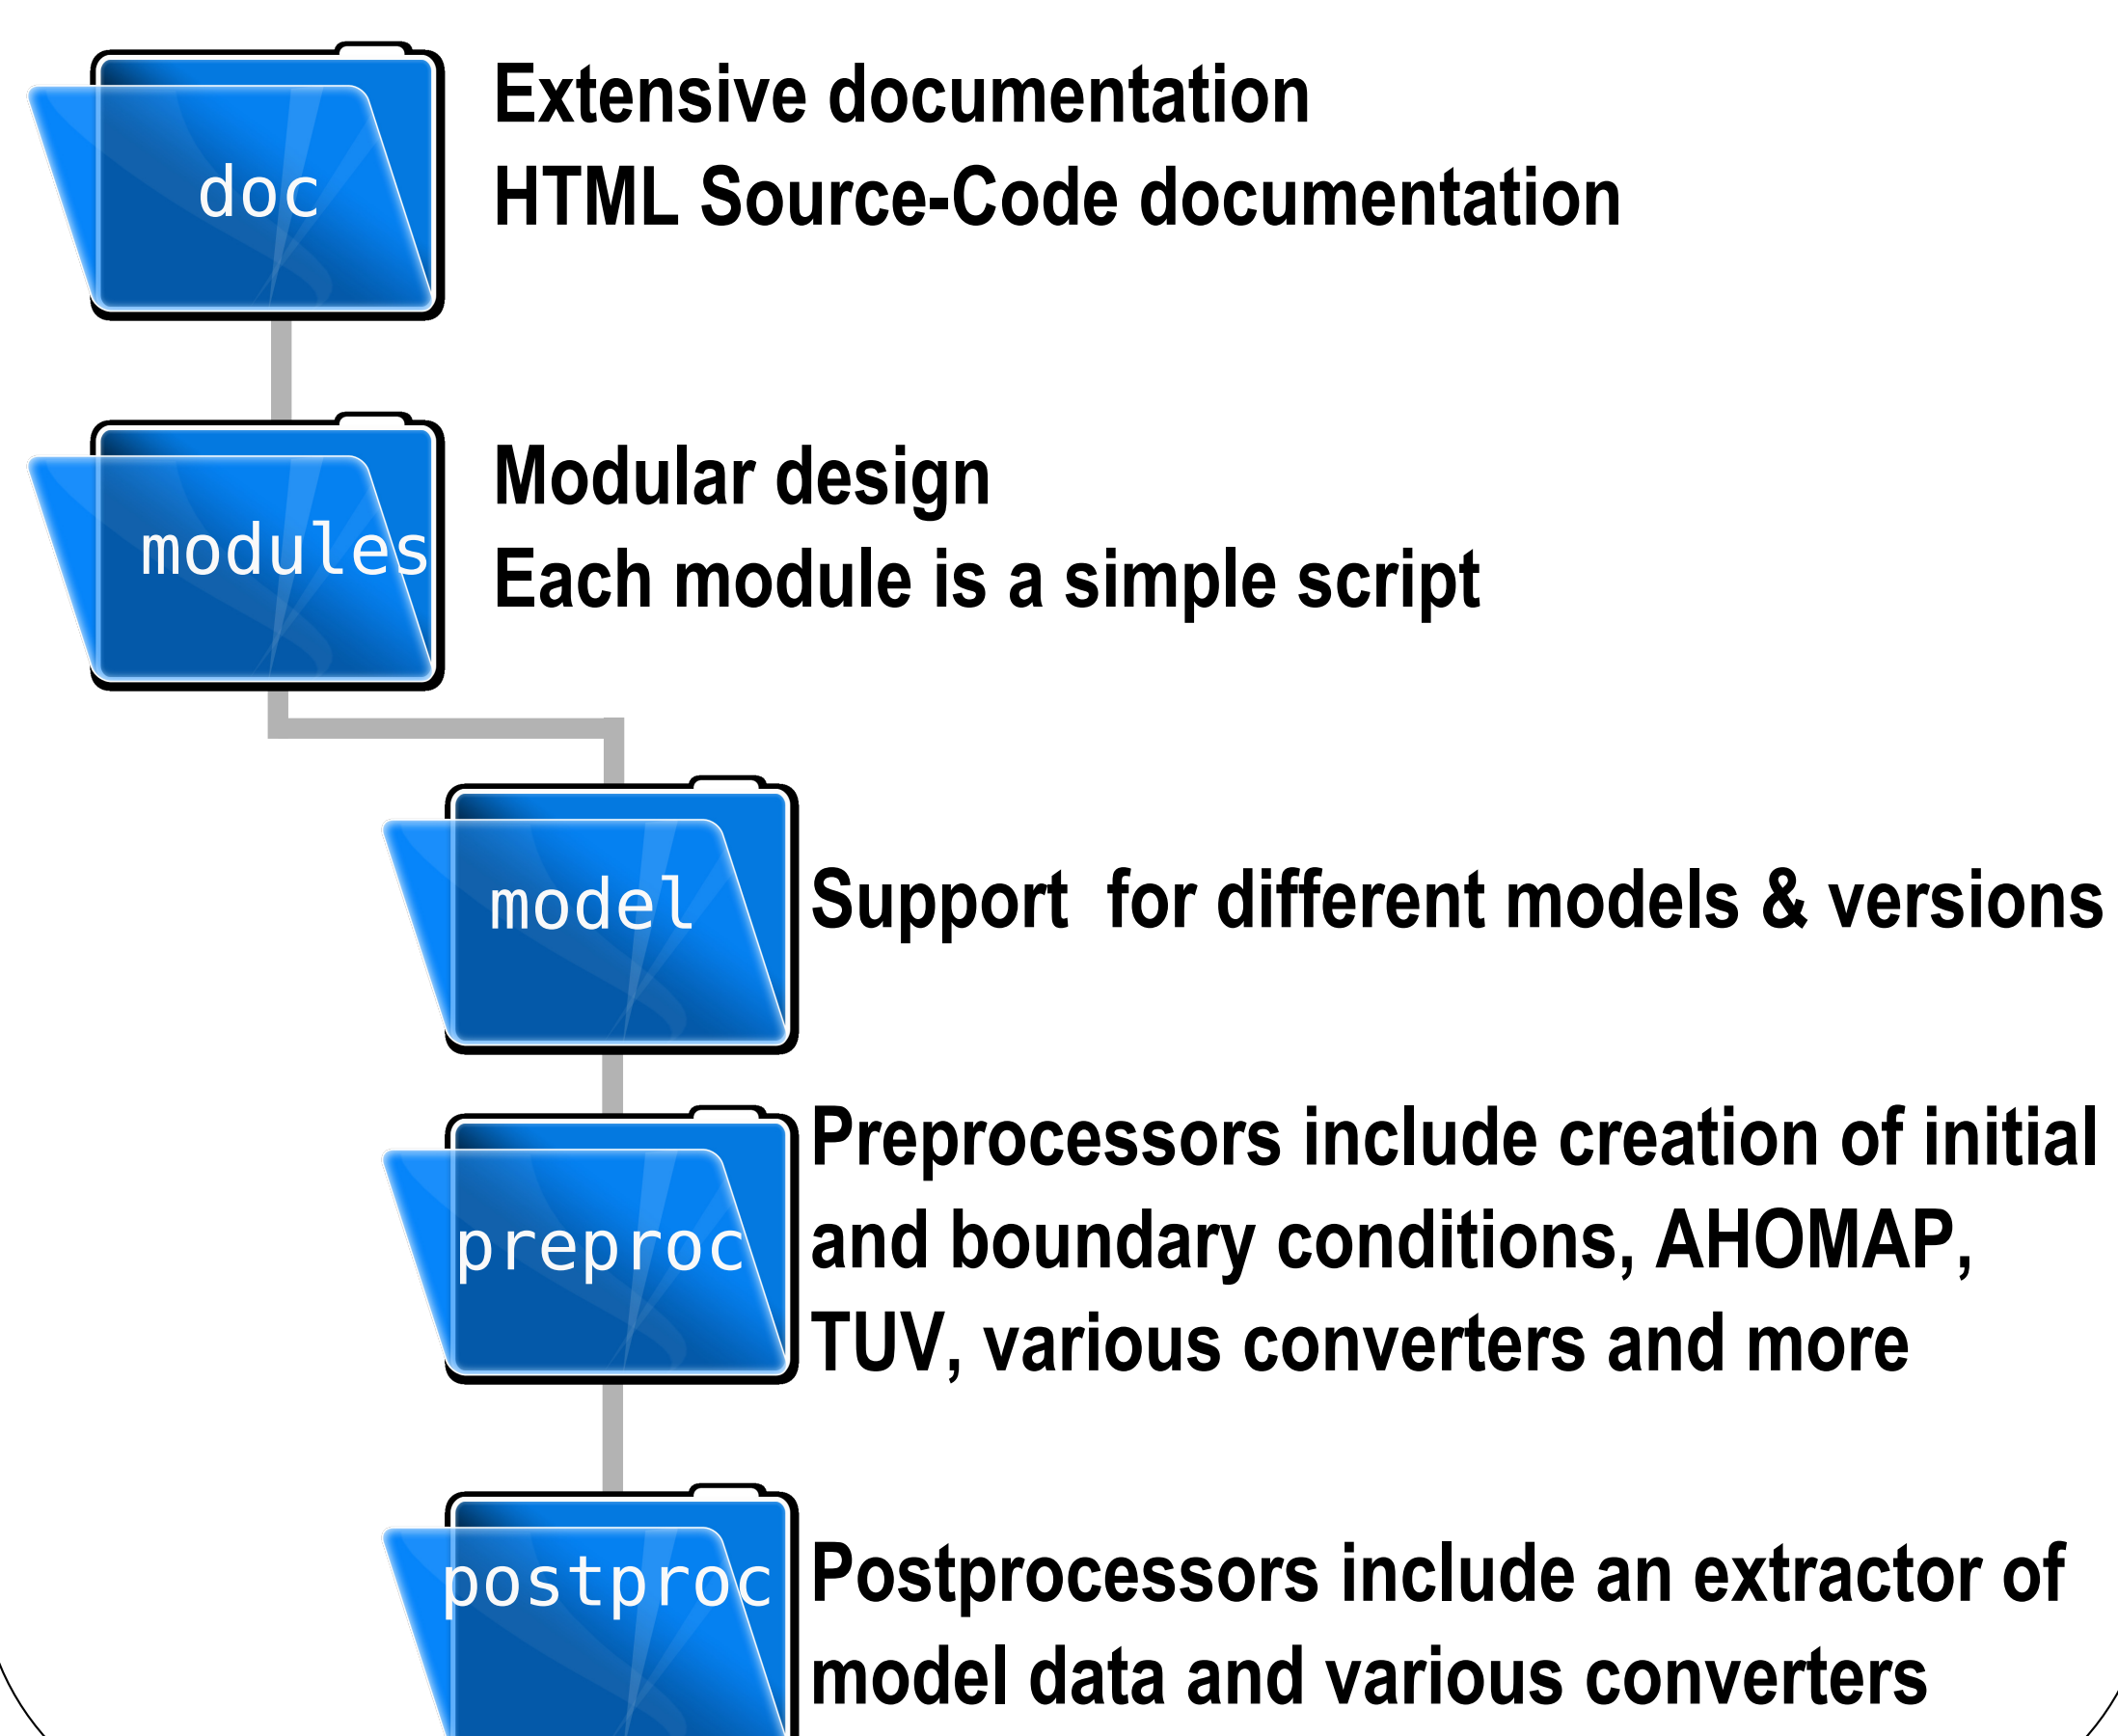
doc

Extensive documentation
HTML Source-Code documentation

modules

Modular design
Each module is a simple script

model

Support for different models & versions

preproc

Preprocessors include creation of initial and boundary conditions, AHOMAP, TUV, various converters and more

postproc

Postprocessors include an extractor of model data and various converters